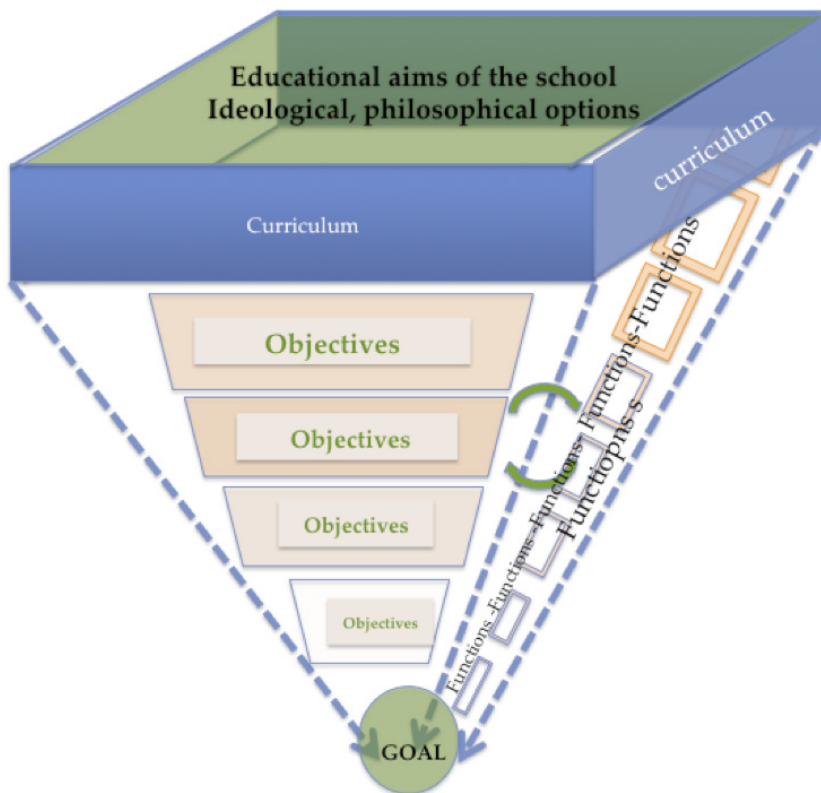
Educational aims of the school
Ideological, philosophical options

curriculum

Curriculum

Objectives

Objectives

Objectives

Objectives

Functions-Functions-Functions- Functions-Functions

Functiopns-s

GOAL